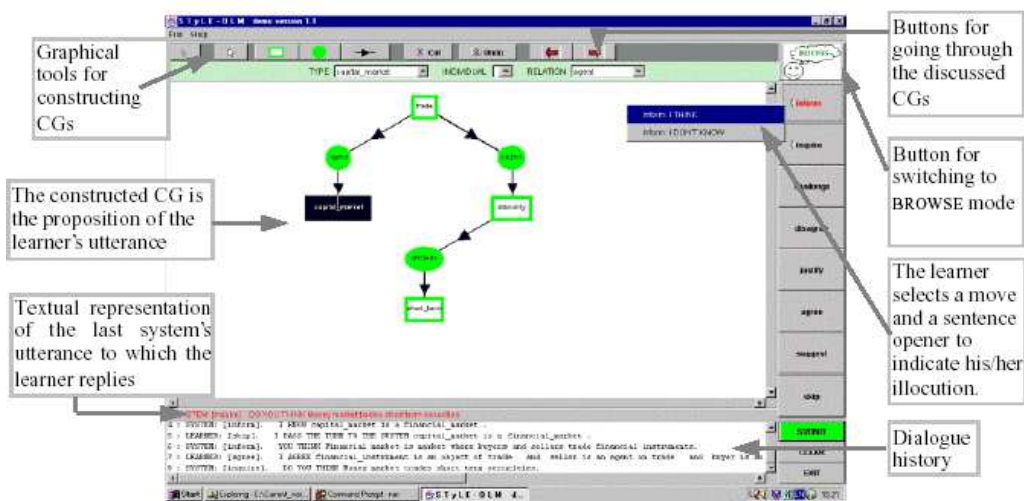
Graphical tools for constructing CGs

The constructed CG is the proposition of the learner's utterance

Textual representation of the last system's utterance to which the learner replies

Buttons for going through the discussed CGs

Button for switching to BROWSE mode

The learner selects a move and a sentence opener to indicate his/her illocution.

Dialogue history

STyLE-OLM demo version 1.1

File Step

TYPE capital_market INDIVIDUAL RELATION

trade

capital

object

capital_market

inform: I THINK

inform: I DON'T KNOW

inform

inquire

challenge

disagree

justify

agree

suggest

skip

SYSTEM: [inquire] DO YOU THINK Money market trades short term securities

4 : SYSTEM: [inform]. I KNOW capital_market is a financial_market .

5 : LEARNER: [skip]. I PASS THE TURN TO THE SYSTEM capital_market is a financial_market .

6 : SYSTEM: [inform]. YOU THINK Financial market is market where buyers and sellers trade financial instruments.

7 : LEARNER: [agree]. I AGREE financial_instrument is an object of trade and seller is an agent in trade and buyer is

8 : SYSTEM: [inquire]. DO YOU THINK Money market trades short term securities.

Start Exploring Command Prompt STyLE-OLM 10:21